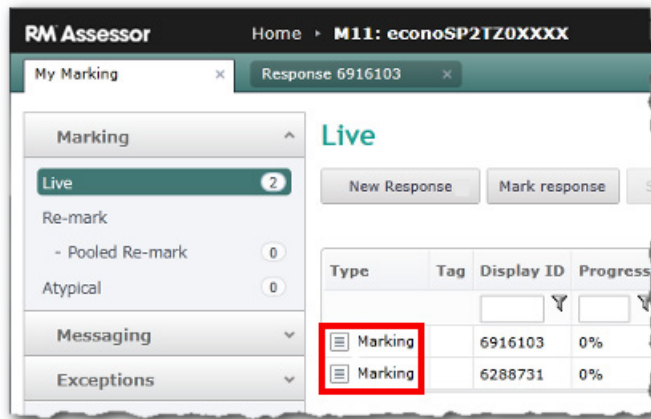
RM Assessor

Home ▸ M11: econoSP2TZ0XXXX

My Marking ×

Response 6916103 ×

Marking

Live 2

Re-mark

- Pooled Re-mark 0

Atypical 0

Messaging

Exceptions

Live

New Response

Mark response

| Type | Tag | Display ID | Progress |
|---|---|---|---|
| | | | |
| Marking | | 6916103 | 0% |
| Marking | | 6288731 | 0% |